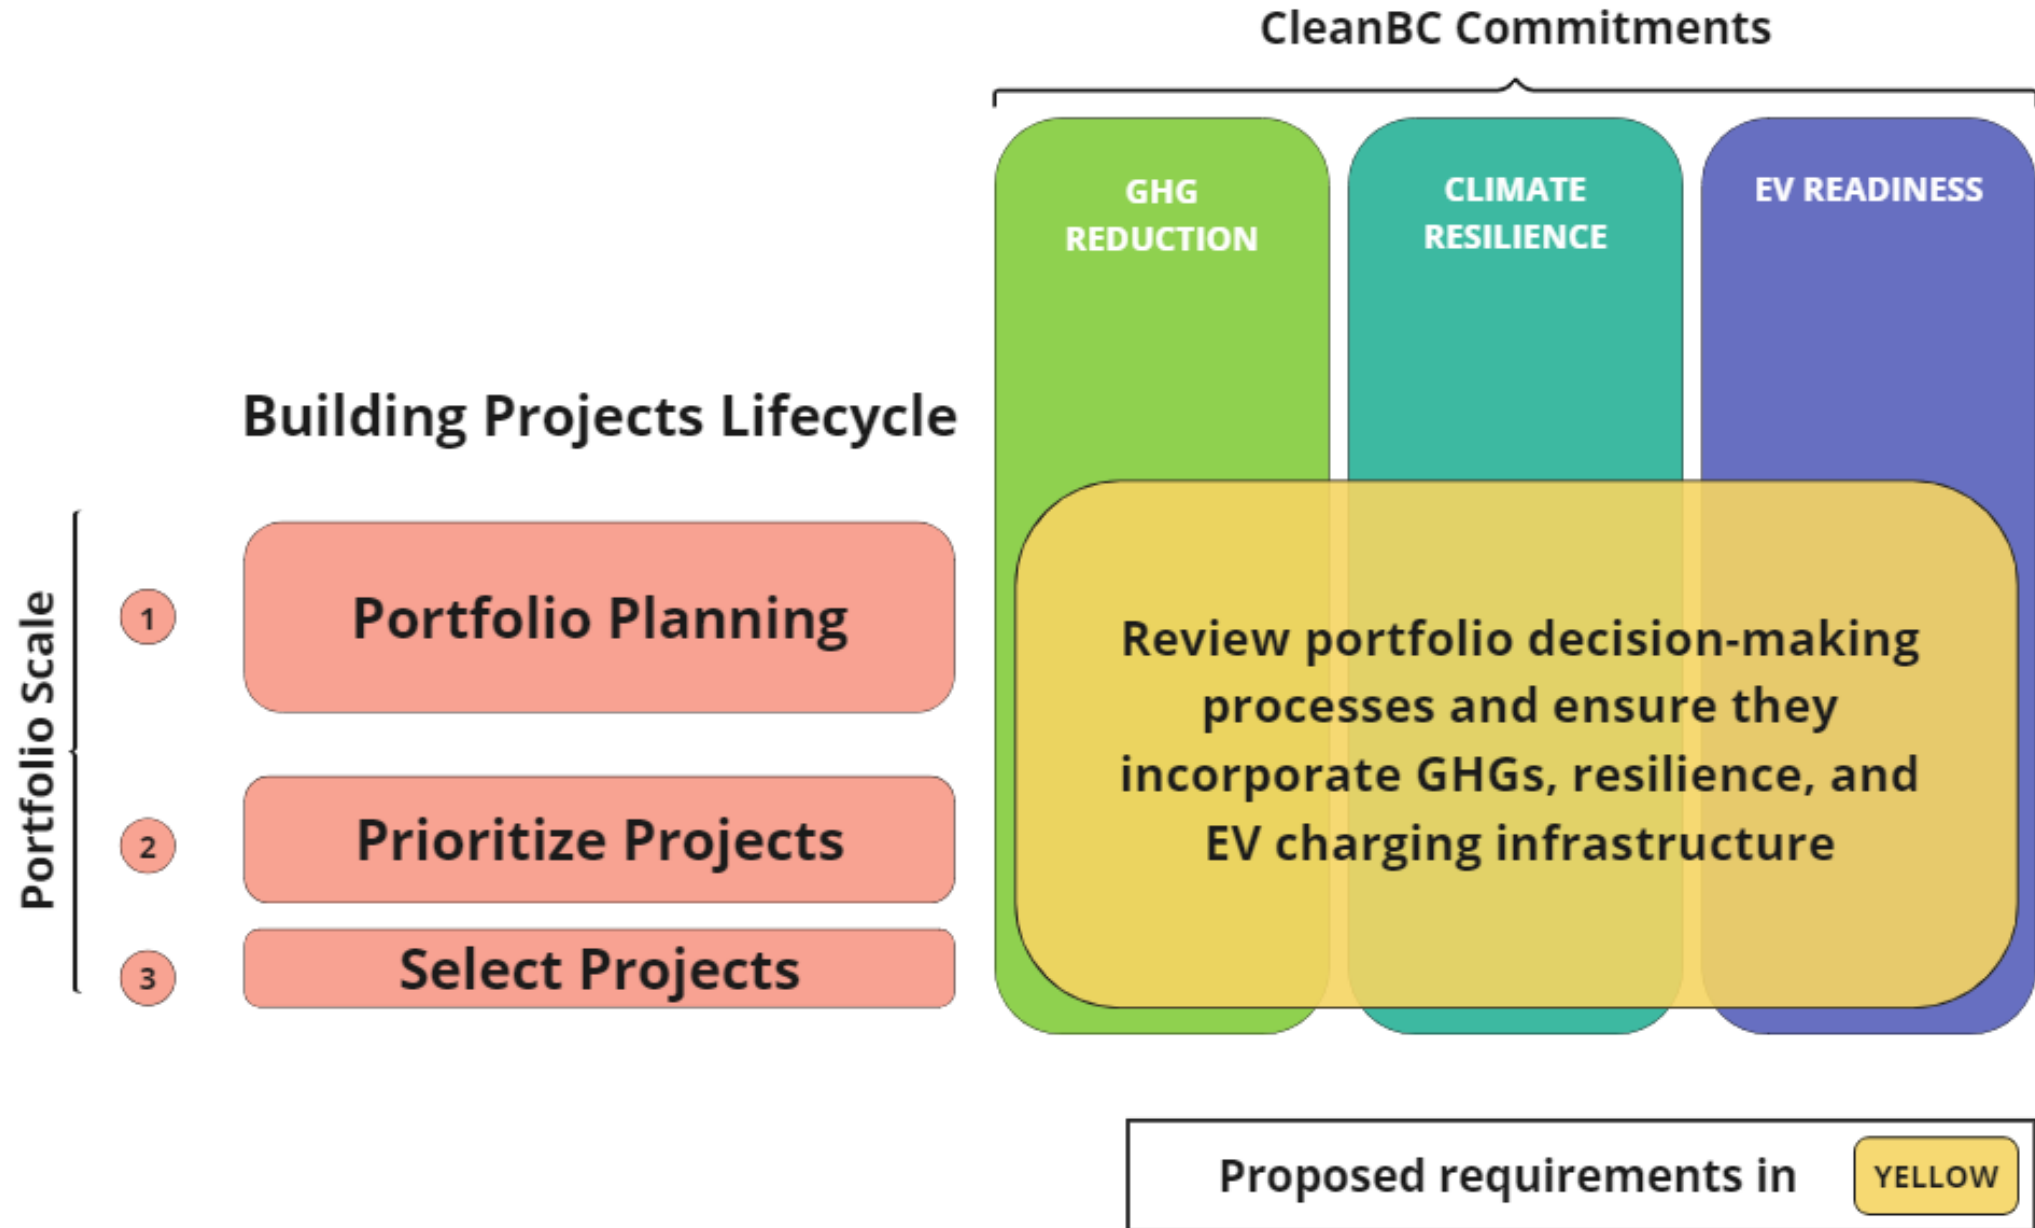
CleanBC Commitments

GHG REDUCTION

CLIMATE RESILIENCE

EV READINESS

Building Projects Lifecycle

Portfolio Scale

1

Portfolio Planning

2

Prioritize Projects

3

Select Projects

Review portfolio decision-making processes and ensure they incorporate GHGs, resilience, and EV charging infrastructure

Proposed requirements in YELLOW